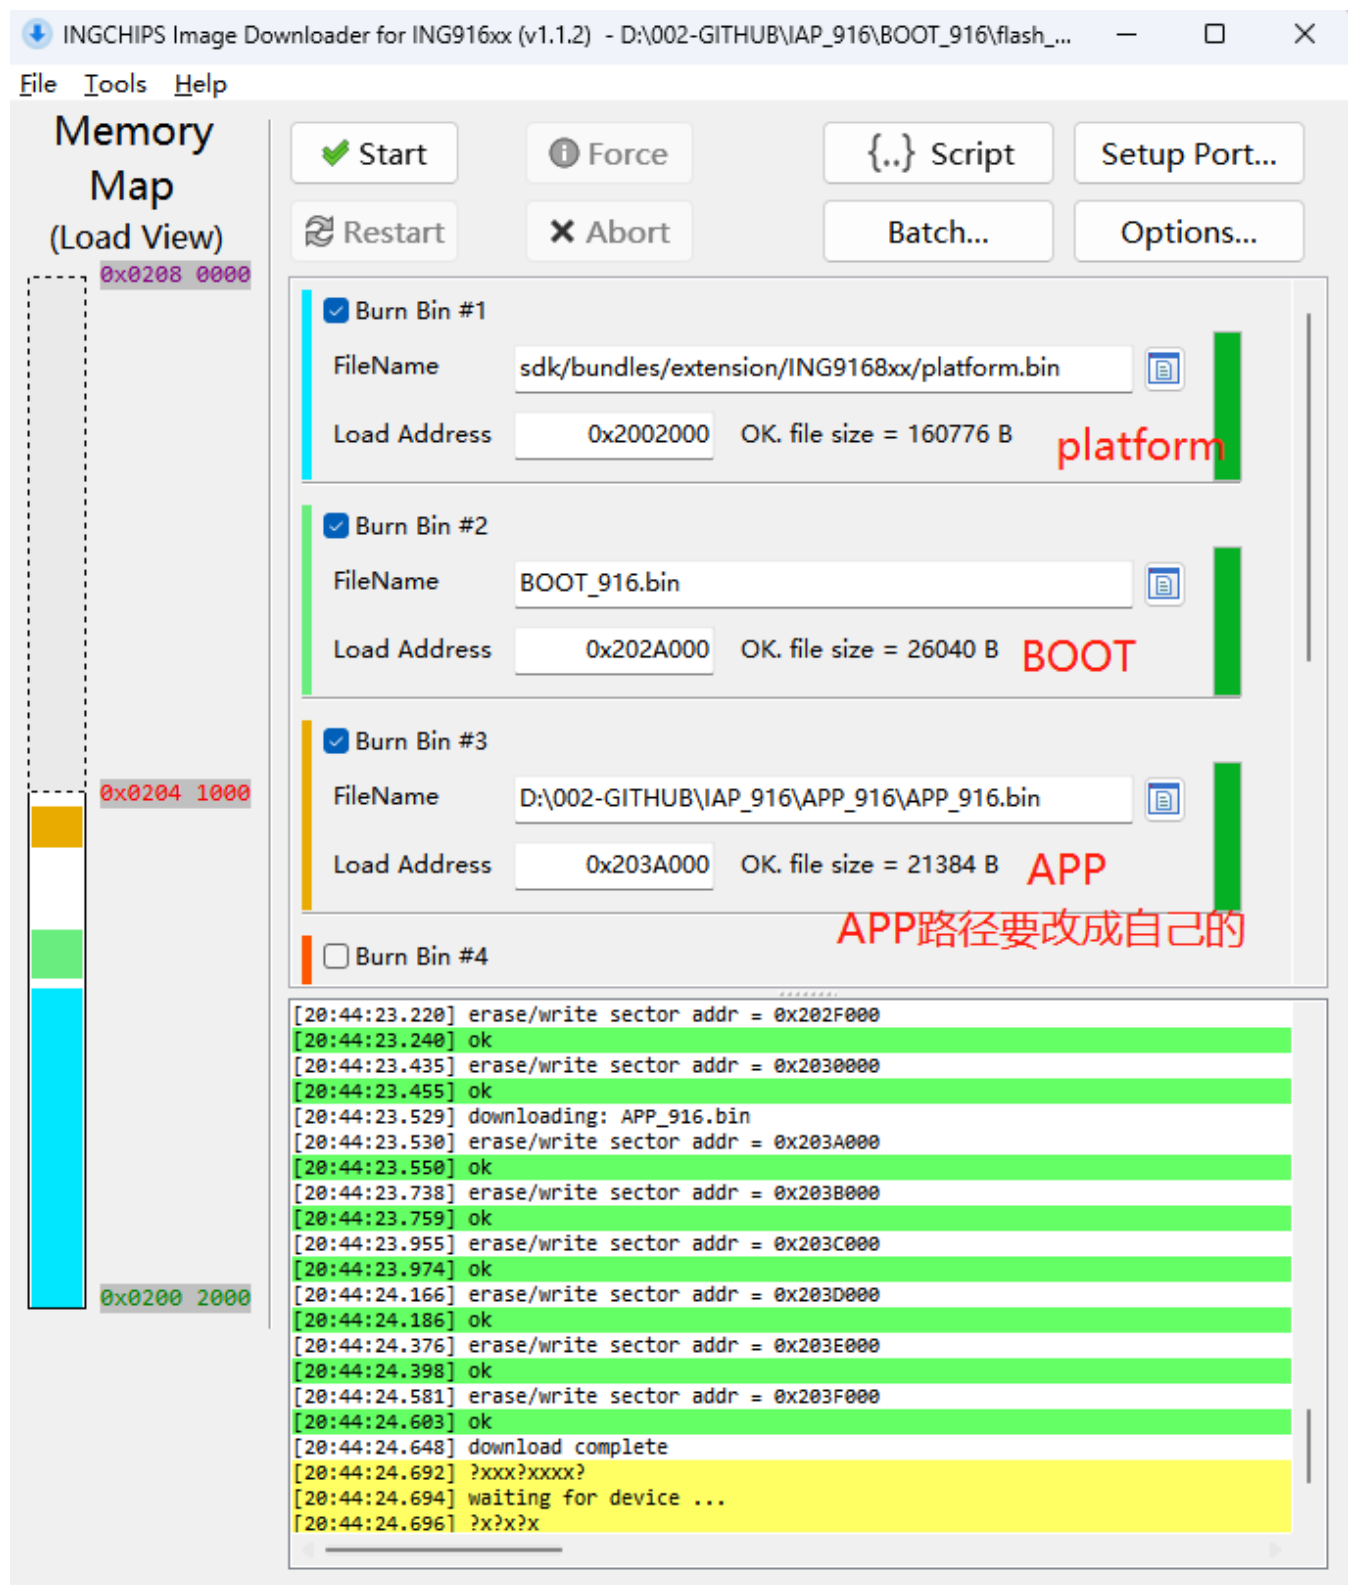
INGCHIPS Image Downloader for ING916xx (v1.1.2) - D:\002-GITHUB\IAP_916\BOOT_916\flash_...

File Tools Help

Memory Map (Load View)

0x0208 0000

0x0204 1000

0x0200 2000

Start

Force

{..} Script

Setup Port...

Restart

Abort

Batch...

Options...

Burn Bin #1

FileName sdk/bundles/extension/ING9168xx/platform.bin

Load Address 0x2002000 OK. file size = 160776 B

platform

Burn Bin #2

FileName BOOT_916.bin

Load Address 0x202A000 OK. file size = 26040 B

BOOT

Burn Bin #3

FileName D:\002-GITHUB\IAP_916\APP_916\APP_916.bin

Load Address 0x203A000 OK. file size = 21384 B

APP

APP路径要改成自己的

Burn Bin #4

[20:44:23.220] erase/write sector addr = 0x202F000
[20:44:23.240] ok
[20:44:23.435] erase/write sector addr = 0x2030000
[20:44:23.455] ok
[20:44:23.529] downloading: APP_916.bin
[20:44:23.530] erase/write sector addr = 0x203A000
[20:44:23.550] ok
[20:44:23.738] erase/write sector addr = 0x203B000
[20:44:23.759] ok
[20:44:23.955] erase/write sector addr = 0x203C000
[20:44:23.974] ok
[20:44:24.166] erase/write sector addr = 0x203D000
[20:44:24.186] ok
[20:44:24.376] erase/write sector addr = 0x203E000
[20:44:24.398] ok
[20:44:24.581] erase/write sector addr = 0x203F000
[20:44:24.603] ok
[20:44:24.648] download complete
[20:44:24.692] ?xxx?xxxx?
[20:44:24.694] waiting for device ...
[20:44:24.696] ?x?x?x